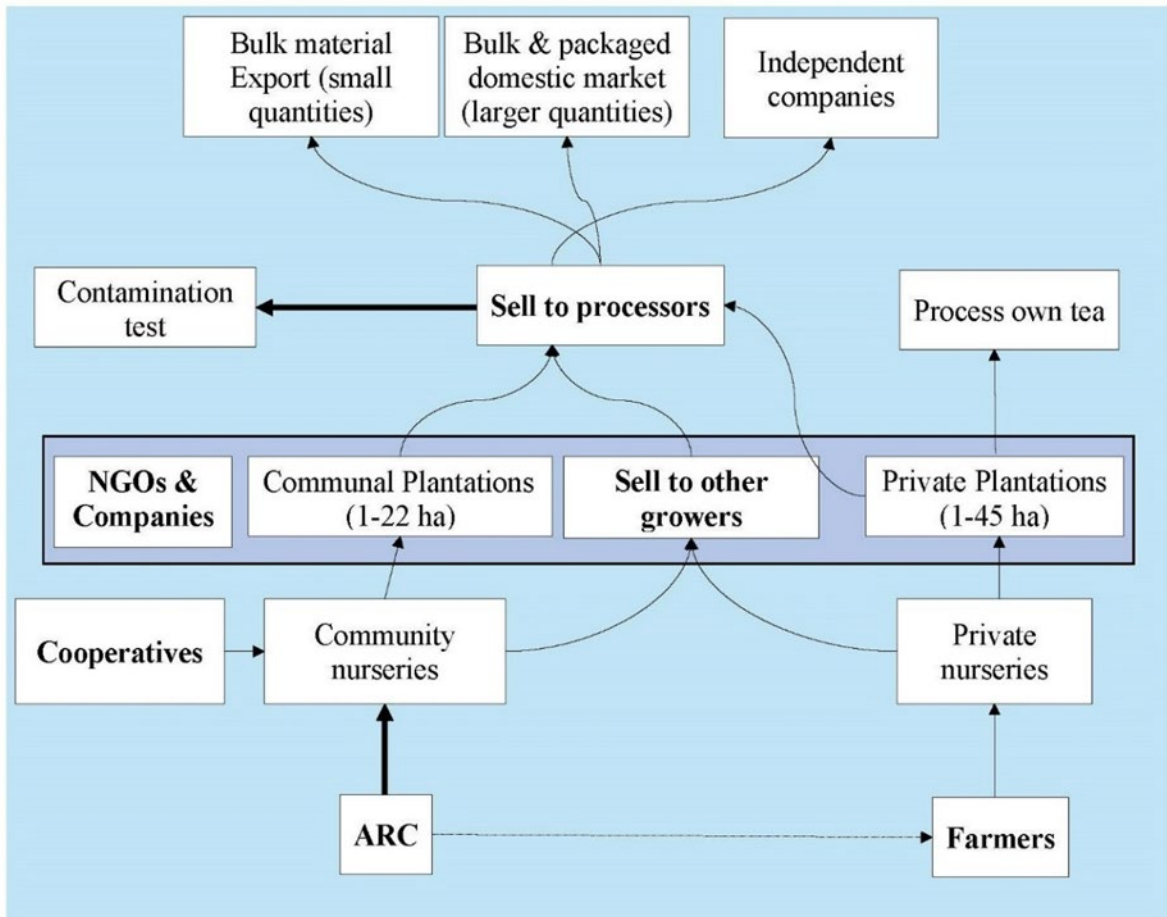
Bulk material Export (small quantities)

Bulk & packaged domestic market (larger quantities)

Independent companies

Contamination test

**Sell to processors**

Process own tea

**NGOs & Companies**

Communal Plantations (1-22 ha)

**Sell to other growers**

Private Plantations (1-45 ha)

**Cooperatives**

Community nurseries

Private nurseries

**ARC**

**Farmers**